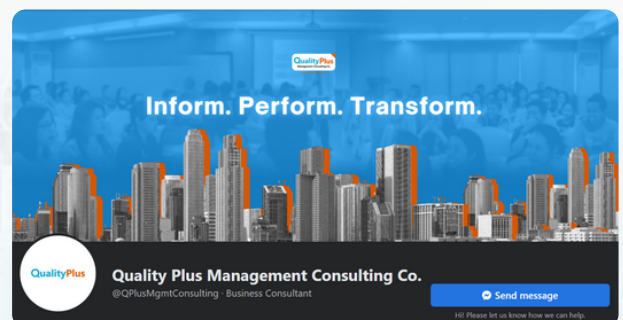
QualityPlus
Management Consulting Co.

Inform. Perform. Transform.

QualityPlus

Quality Plus Management Consulting Co.

@QPlusMgmtConsulting · Business Consultant

Send message

Hi! Please let us know how we can help.